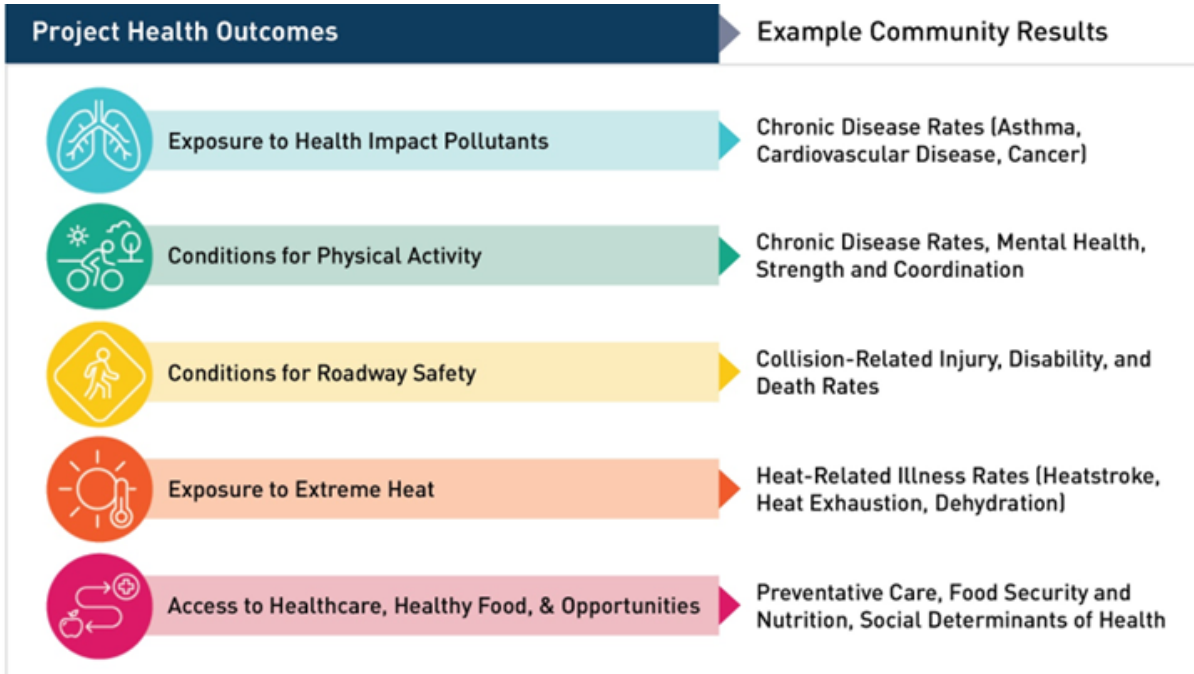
| Project Health Outcomes | Example Community Results |
|---|---|
| Exposure to Health Impact Pollutants | Chronic Disease Rates (Asthma, Cardiovascular Disease, Cancer) |
| Conditions for Physical Activity | Chronic Disease Rates, Mental Health, Strength and Coordination |
| Conditions for Roadway Safety | Collision-Related Injury, Disability, and Death Rates |
| Exposure to Extreme Heat | Heat-Related Illness Rates (Heatstroke, Heat Exhaustion, Dehydration) |
| Access to Healthcare, Healthy Food, & Opportunities | Preventative Care, Food Security and Nutrition, Social Determinants of Health |